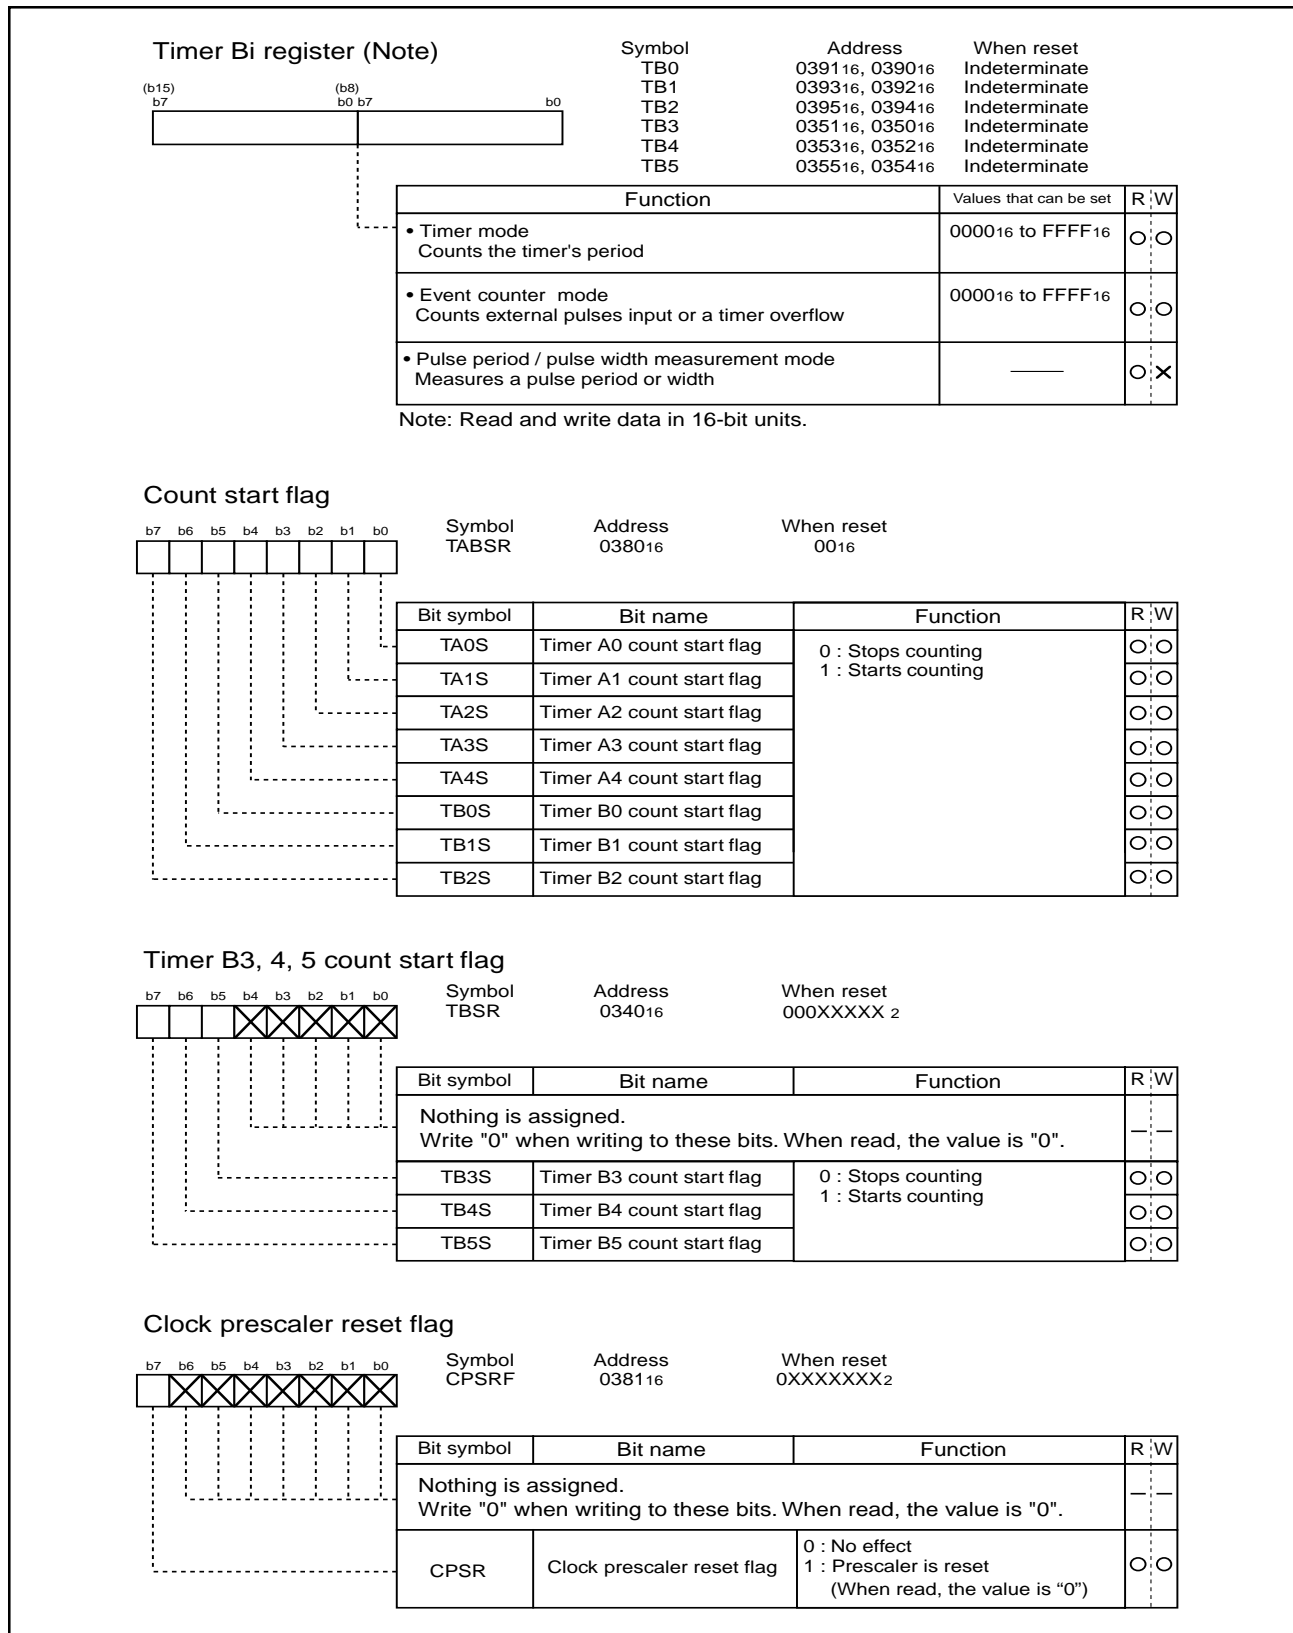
Timer Bi register (Note)

(b15) b7 (b8) b0 b7 b0

| Symbol | Address | When reset |
|---|---|---|
| TB0 | $0391_{16}$, $0390_{16}$ | Indeterminate |
| TB1 | $0393_{16}$, $0392_{16}$ | Indeterminate |
| TB2 | $0395_{16}$, $0394_{16}$ | Indeterminate |
| TB3 | $0351_{16}$, $0350_{16}$ | Indeterminate |
| TB4 | $0353_{16}$, $0352_{16}$ | Indeterminate |
| TB5 | $0355_{16}$, $0354_{16}$ | Indeterminate |

| Function | Values that can be set | R | W |
|---|---|---|---|
| • Timer mode<br>Counts the timer's period | $0000_{16}$ to $FFFF_{16}$ | ○ | ○ |
| • Event counter mode<br>Counts external pulses input or a timer overflow | $0000_{16}$ to $FFFF_{16}$ | ○ | ○ |
| • Pulse period / pulse width measurement mode<br>Measures a pulse period or width | —— | ○ | × |

Note: Read and write data in 16-bit units.

Count start flag

b7 b6 b5 b4 b3 b2 b1 b0

Symbol TABSR Address $0380_{16}$ When reset $00_{16}$

| Bit symbol | Bit name | Function | R | W |
|---|---|---|---|---|
| TA0S | Timer A0 count start flag | 0 : Stops counting<br>1 : Starts counting | ○ | ○ |
| TA1S | Timer A1 count start flag | | ○ | ○ |
| TA2S | Timer A2 count start flag | | ○ | ○ |
| TA3S | Timer A3 count start flag | | ○ | ○ |
| TA4S | Timer A4 count start flag | | ○ | ○ |
| TB0S | Timer B0 count start flag | | ○ | ○ |
| TB1S | Timer B1 count start flag | | ○ | ○ |
| TB2S | Timer B2 count start flag | | ○ | ○ |

Timer B3, 4, 5 count start flag

b7 b6 b5 b4 b3 b2 b1 b0

Symbol TBSR Address $0340_{16}$ When reset $000XXXXX_2$

| Bit symbol | Bit name | Function | R | W |
|---|---|---|---|---|
| Nothing is assigned.<br>Write "0" when writing to these bits. When read, the value is "0". | | | — | — |
| TB3S | Timer B3 count start flag | 0 : Stops counting<br>1 : Starts counting | ○ | ○ |
| TB4S | Timer B4 count start flag | | ○ | ○ |
| TB5S | Timer B5 count start flag | | ○ | ○ |

Clock prescaler reset flag

b7 b6 b5 b4 b3 b2 b1 b0

Symbol CPSRF Address $0381_{16}$ When reset $0XXXXXXX_2$

| Bit symbol | Bit name | Function | R | W |
|---|---|---|---|---|
| Nothing is assigned.<br>Write "0" when writing to these bits. When read, the value is "0". | | | — | — |
| CPSR | Clock prescaler reset flag | 0 : No effect<br>1 : Prescaler is reset<br>(When read, the value is “0”) | ○ | ○ |